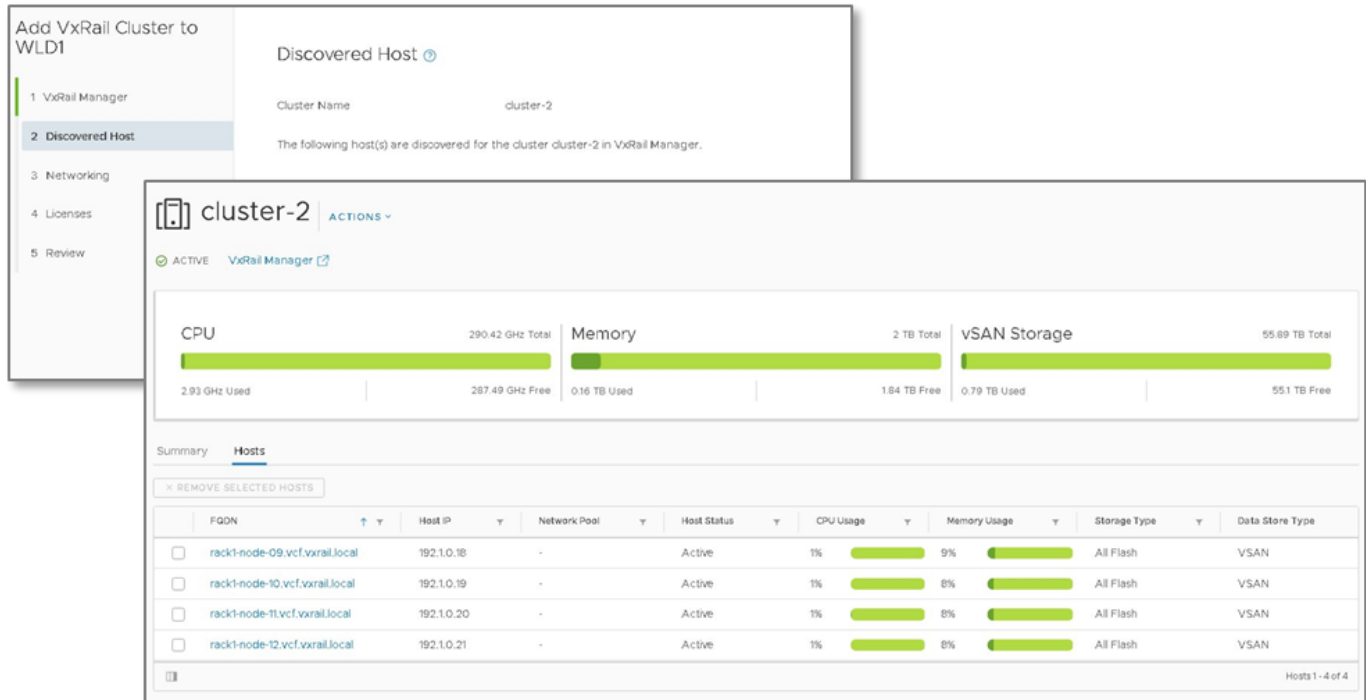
Add VxRail Cluster to WLD1

1 VxRail Manager

2 Discovered Host

3 Networking

4 Licenses

5 Review

Discovered Host

Cluster Name cluster-2

The following host(s) are discovered for the cluster cluster-2 in VxRail Manager.

cluster-2 ACTIONS

ACTIVE VxRail Manager

CPU 290.42 GHz Total

2.93 GHz Used 287.49 GHz Free

Memory 2 TB Total

0.16 TB Used 1.84 TB Free

vSAN Storage 55.89 TB Total

0.79 TB Used 55.1 TB Free

Summary Hosts

× REMOVE SELECTED HOSTS

| | FQDN | Host IP | Network Pool | Host Status | CPU Usage | Memory Usage | Storage Type | Data Store Type |
|---|---|---|---|---|---|---|---|---|
| | rack1-node-09.vcf.vxrail.local | 192.1.0.18 | - | Active | 1% | 9% | All Flash | VSAN |
| | rack1-node-10.vcf.vxrail.local | 192.1.0.19 | - | Active | 1% | 8% | All Flash | VSAN |
| | rack1-node-11.vcf.vxrail.local | 192.1.0.20 | - | Active | 1% | 8% | All Flash | VSAN |
| | rack1-node-12.vcf.vxrail.local | 192.1.0.21 | - | Active | 1% | 8% | All Flash | VSAN |

Hosts 1 - 4 of 4